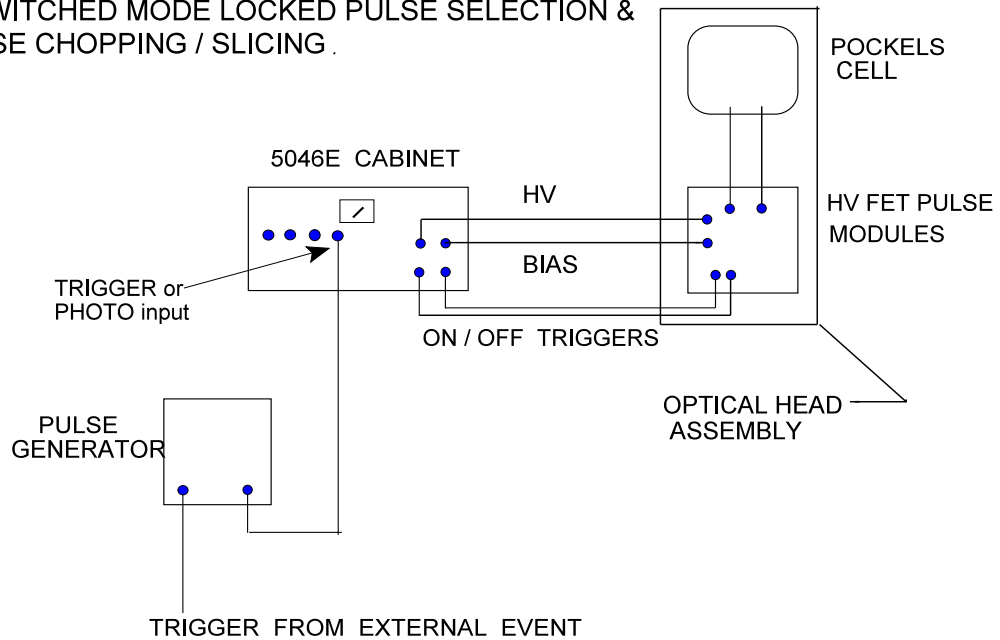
WITCHED MODE LOCKED PULSE SELECTION &
SE CHOPPING / SLICING .

POCKELS
CELL

5046E CABINET

HV

HV FET PULSE
MODULES

BIAS

TRIGGER or
PHOTO input

ON / OFF TRIGGERS

OPTICAL HEAD
ASSEMBLY

PULSE
GENERATOR

TRIGGER FROM EXTERNAL EVENT